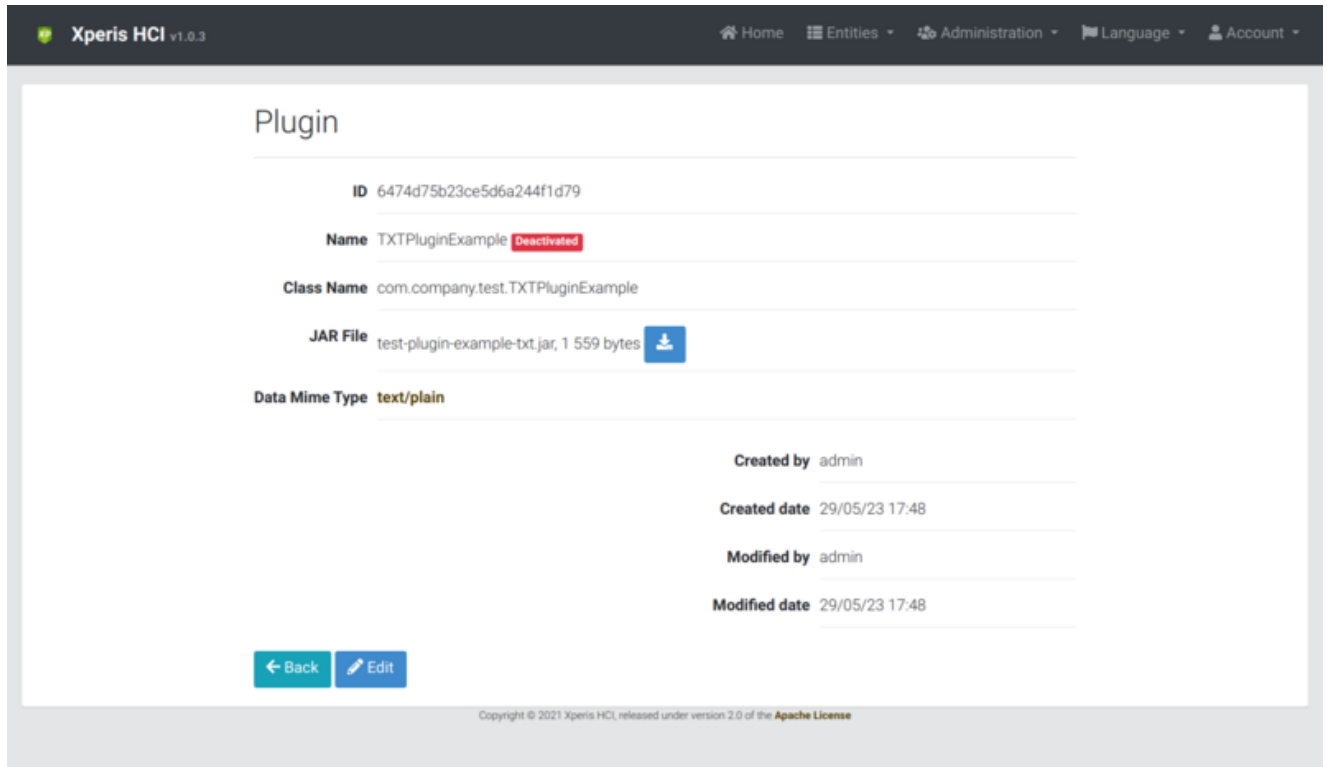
Xperis HCI v1.0.3

Home Entities Administration Language Account

Plugin

ID 6474d75b23ce5d6a244f1d79

Name TXTPluginExample Deactivated

Class Name com.company.test.TXTPluginExample

JAR File test-plugin-example-txt.jar, 1 559 bytes

Data Mime Type text/plain

Created by admin

Created date 29/05/23 17:48

Modified by admin

Modified date 29/05/23 17:48

Back Edit

Copyright © 2021 Xperis HCI, released under version 2.0 of the Apache License